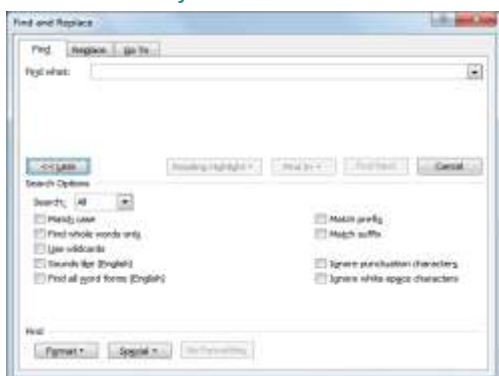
Find and Replace

Find | Replace | Go To

Find what:

<< Less | Reading Highlight | Find In | Find Next | Cancel

Search Options

Search: All

Match case
Find whole words only
Use wildcards
Sounds like (English)
Find all word forms (English)

Match prefix
Match suffix

Ignore punctuation characters
Ignore white-space characters

Find

Format | Special | No Formatting